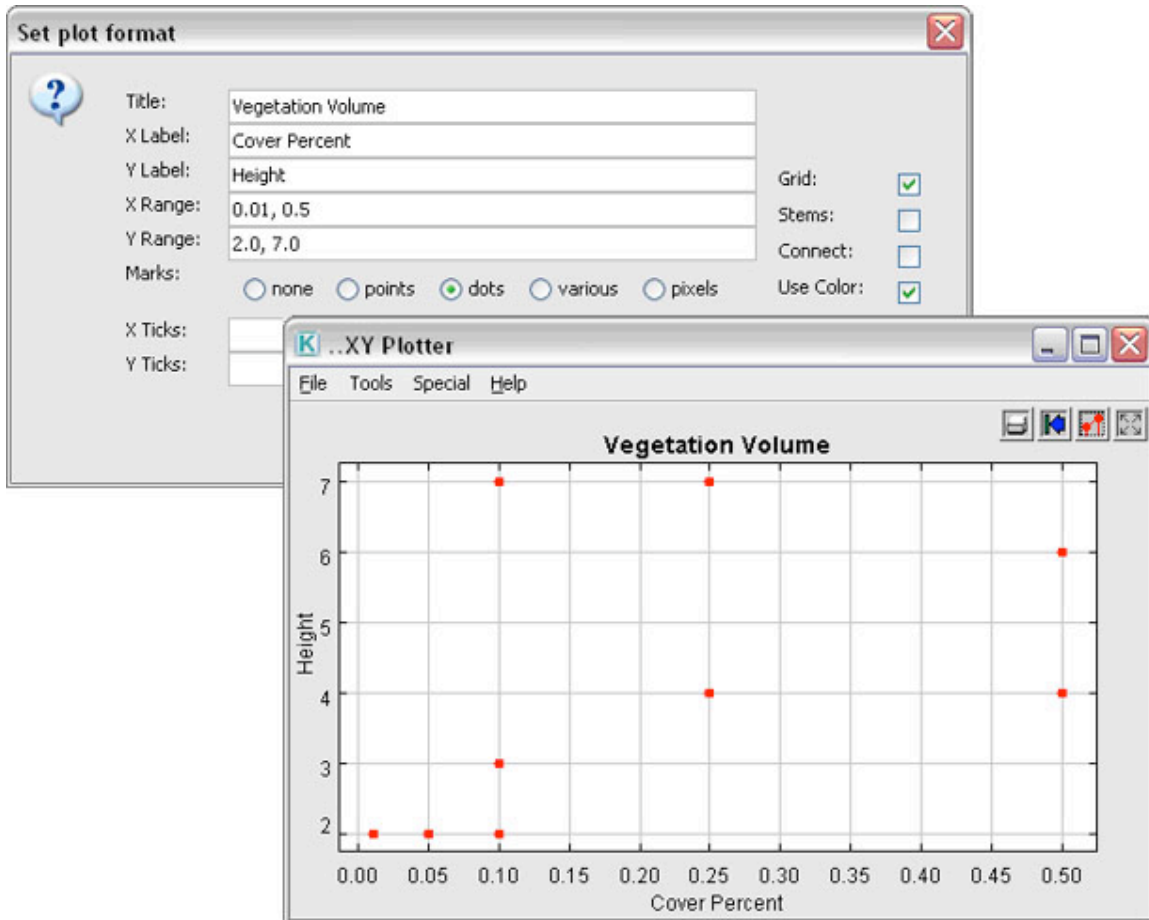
Set plot format

Title: Vegetation Volume
X Label: Cover Percent
Y Label: Height
X Range: 0.01, 0.5
Y Range: 2.0, 7.0
Marks: none points dots various pixels
X Ticks:
Y Ticks:

Grid:
Stems:
Connect:
Use Color:

K ..XY Plotter

File Tools Special Help

Vegetation Volume

Height

7
6
5
4
3
2

0.00 0.05 0.10 0.15 0.20 0.25 0.30 0.35 0.40 0.45 0.50

Cover Percent